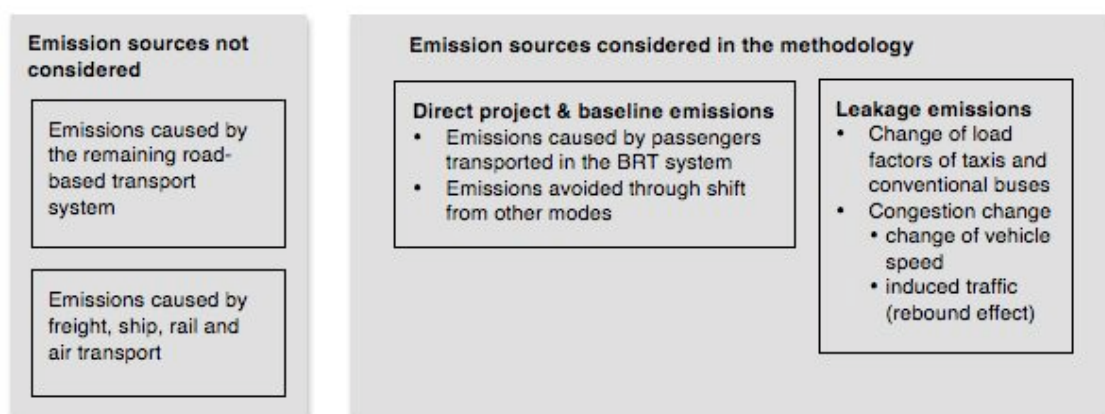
Emission sources not considered

Emissions caused by the remaining road-based transport system

Emissions caused by freight, ship, rail and air transport

Emission sources considered in the methodology

Direct project & baseline emissions
• Emissions caused by passengers transported in the BRT system
• Emissions avoided through shift from other modes

Leakage emissions
• Change of load factors of taxis and conventional buses
• Congestion change
  • change of vehicle speed
  • induced traffic (rebound effect)